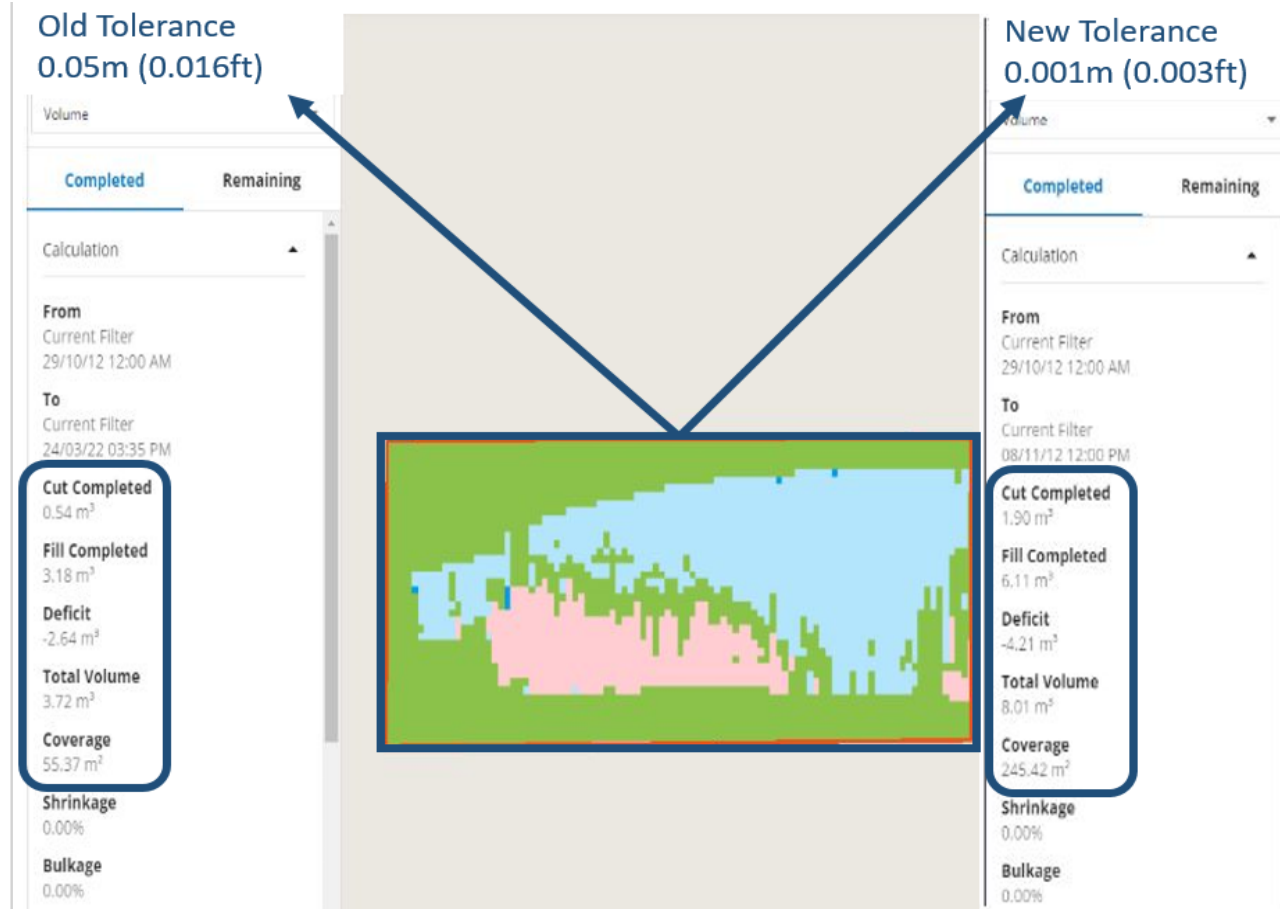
Old Tolerance
0.05m (0.016ft)

Volume

Completed Remaining

Calculation

From
Current Filter
29/10/12 12:00 AM

To
Current Filter
24/03/22 03:35 PM

Cut Completed
0.54 m$^3$

Fill Completed
3.18 m$^3$

Deficit
-2.64 m$^3$

Total Volume
3.72 m$^3$

Coverage
55.37 m$^2$

Shrinkage
0.00%

Bulkage
0.00%

New Tolerance
0.001m (0.003ft)

Volume

Completed Remaining

Calculation

From
Current Filter
29/10/12 12:00 AM

To
Current Filter
08/11/12 12:00 PM

Cut Completed
1.90 m$^3$

Fill Completed
6.11 m$^3$

Deficit
-4.21 m$^3$

Total Volume
8.01 m$^3$

Coverage
245.42 m$^2$

Shrinkage
0.00%

Bulkage
0.00%